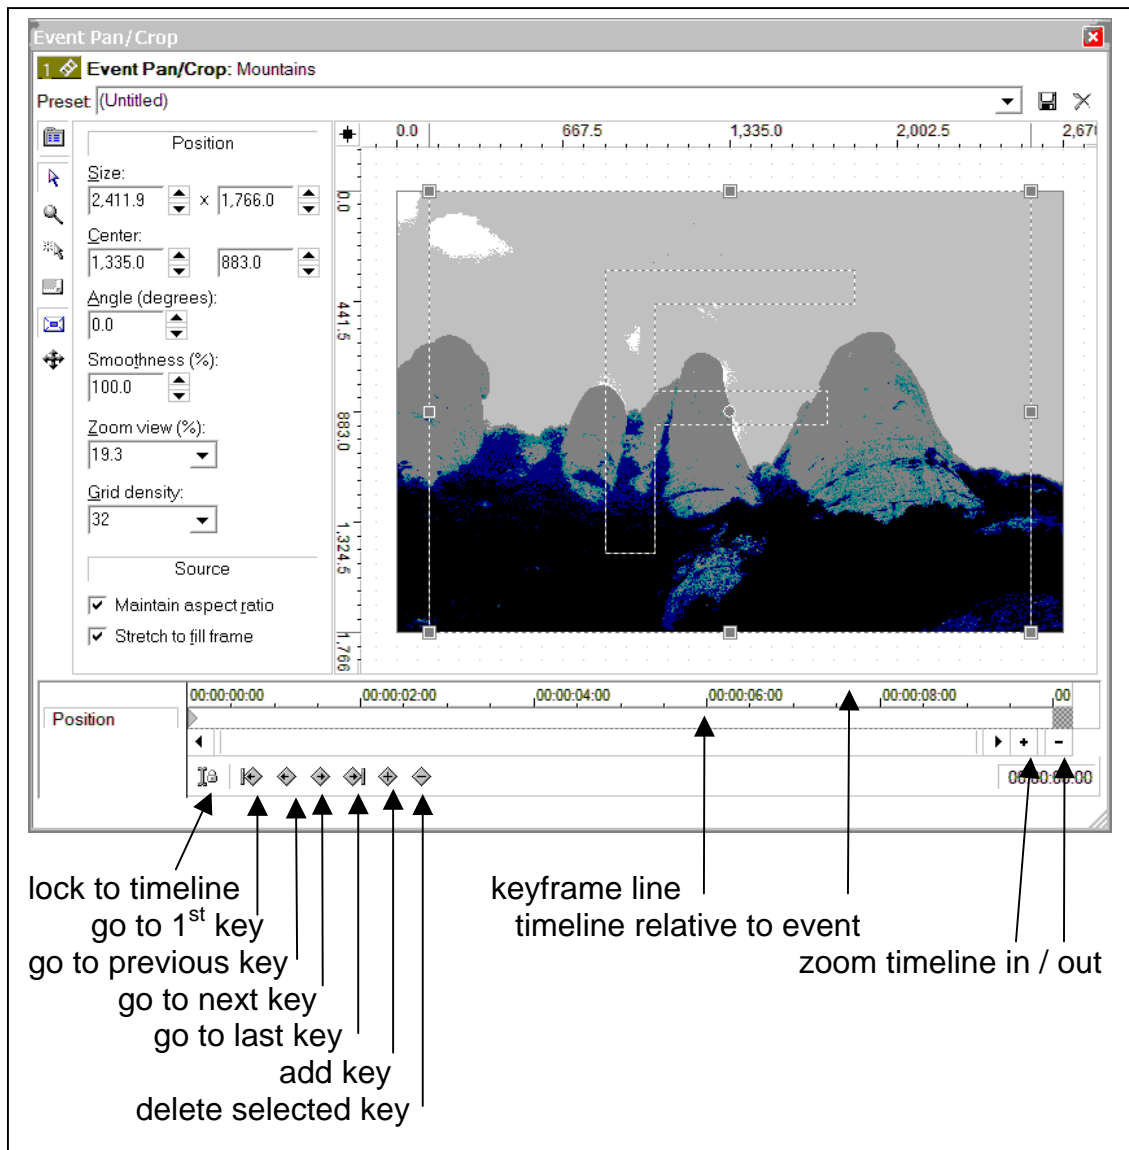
Event Pan/Crop

1 Event Pan/Crop: Mountains

Preset (Untitled)

Position

Size:
2,411.9 × 1,766.0

Center:
1,335.0 883.0

Angle (degrees):
0.0

Smoothness (%):
100.0

Zoom view (%):
19.3

Grid density:
32

Source

Maintain aspect ratio

Stretch to fill frame

0.0 667.5 1,335.0 2,002.5 2,67

0.0 441.5 883.0 1,324.5 1,766

Position

00:00:00:00 00:00:02:00 00:00:04:00 00:00:06:00 00:00:08:00 00

+ -

00:00:00:00

lock to timeline
go to 1$^{st}$ key
go to previous key
go to next key
go to last key
add key
delete selected key

keyframe line
timeline relative to event

zoom timeline in / out